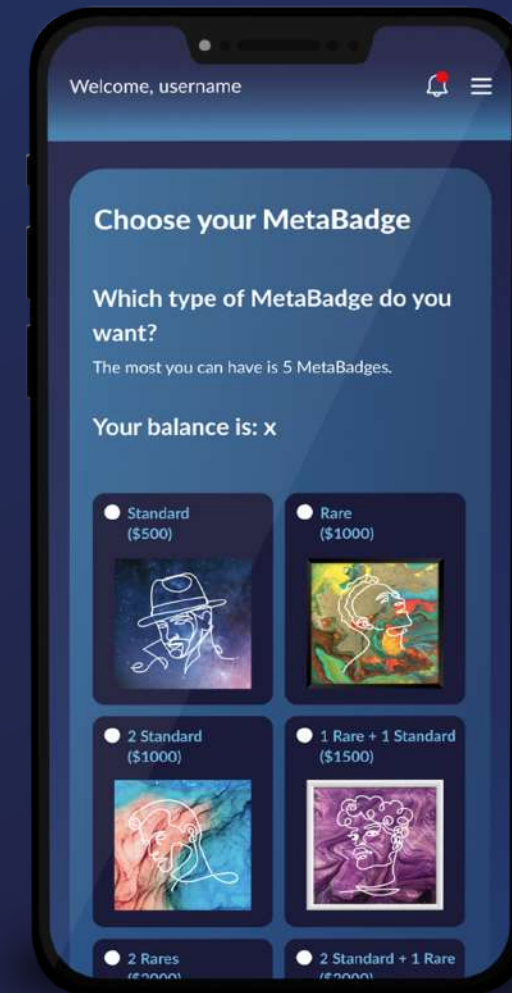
Welcome, username

Choose your MetaBadge

Which type of MetaBadge do you want?

The most you can have is 5 MetaBadges.

Your balance is: x

Standard ($500)

Rare ($1000)

2 Standard ($1000)

1 Rare + 1 Standard ($1500)

2 Rares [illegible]

2 Standard + 1 Rare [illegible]